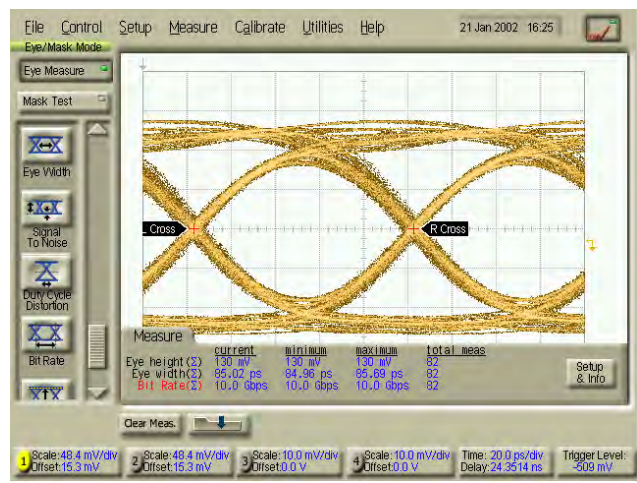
File Control Setup Measure Calibrate Utilities Help 21 Jan 2002 16:25

Eye/Mask Mode

Eye Measure

Mask Test

Eye Width

Signal To Noise

Duty Cycle Distortion

Bit Rate

L Cross

R Cross

Measure

| | current | minimum | maximum | total meas |
|---|---|---|---|---|
| Eye height(Σ) | 130 mV | 130 mV | 130 mV | 82 |
| Eye width(Σ) | 85.02 ps | 84.96 ps | 85.69 ps | 82 |
| Bit Rate(Σ) | 10.0 Gbps | 10.0 Gbps | 10.0 Gbps | 82 |

Setup & Info

Clear Meas.

1 Scale:48.4 mV/div Offset:15.3 mV

2 Scale:48.4 mV/div Offset:15.3 mV

3 Scale:10.0 mV/div Offset:0.0 V

4 Scale:10.0 mV/div Offset:0.0 V

Time: 20.0 ps/div Delay:24.3514 ns

Trigger Level: -509 mV